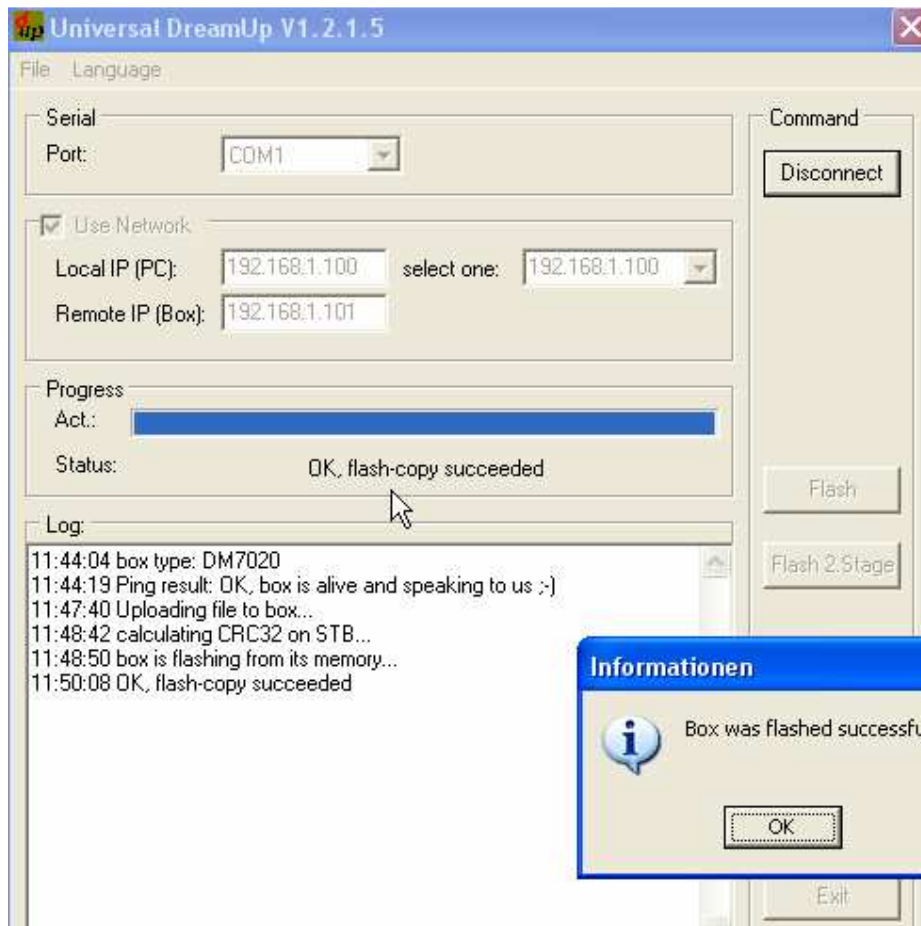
up Universal DreamUp V1.2.1.5

File Language

Serial
Port: COM1

Use Network
Local IP (PC): 192.168.1.100 select one: 192.168.1.100
Remote IP (Box): 192.168.1.101

Progress
Act.:
Status: OK, flash-copy succeeded

Log:
11:44:04 box type: DM7020
11:44:19 Ping result: OK, box is alive and speaking to us ;-)
11:47:40 Uploading file to box...
11:48:42 calculating CRC32 on STB...
11:48:50 box is flashing from its memory...
11:50:08 OK, flash-copy succeeded

Command
Disconnect
Flash
Flash 2.Stage
Exit

Informationen
Box was flashed successfu
OK